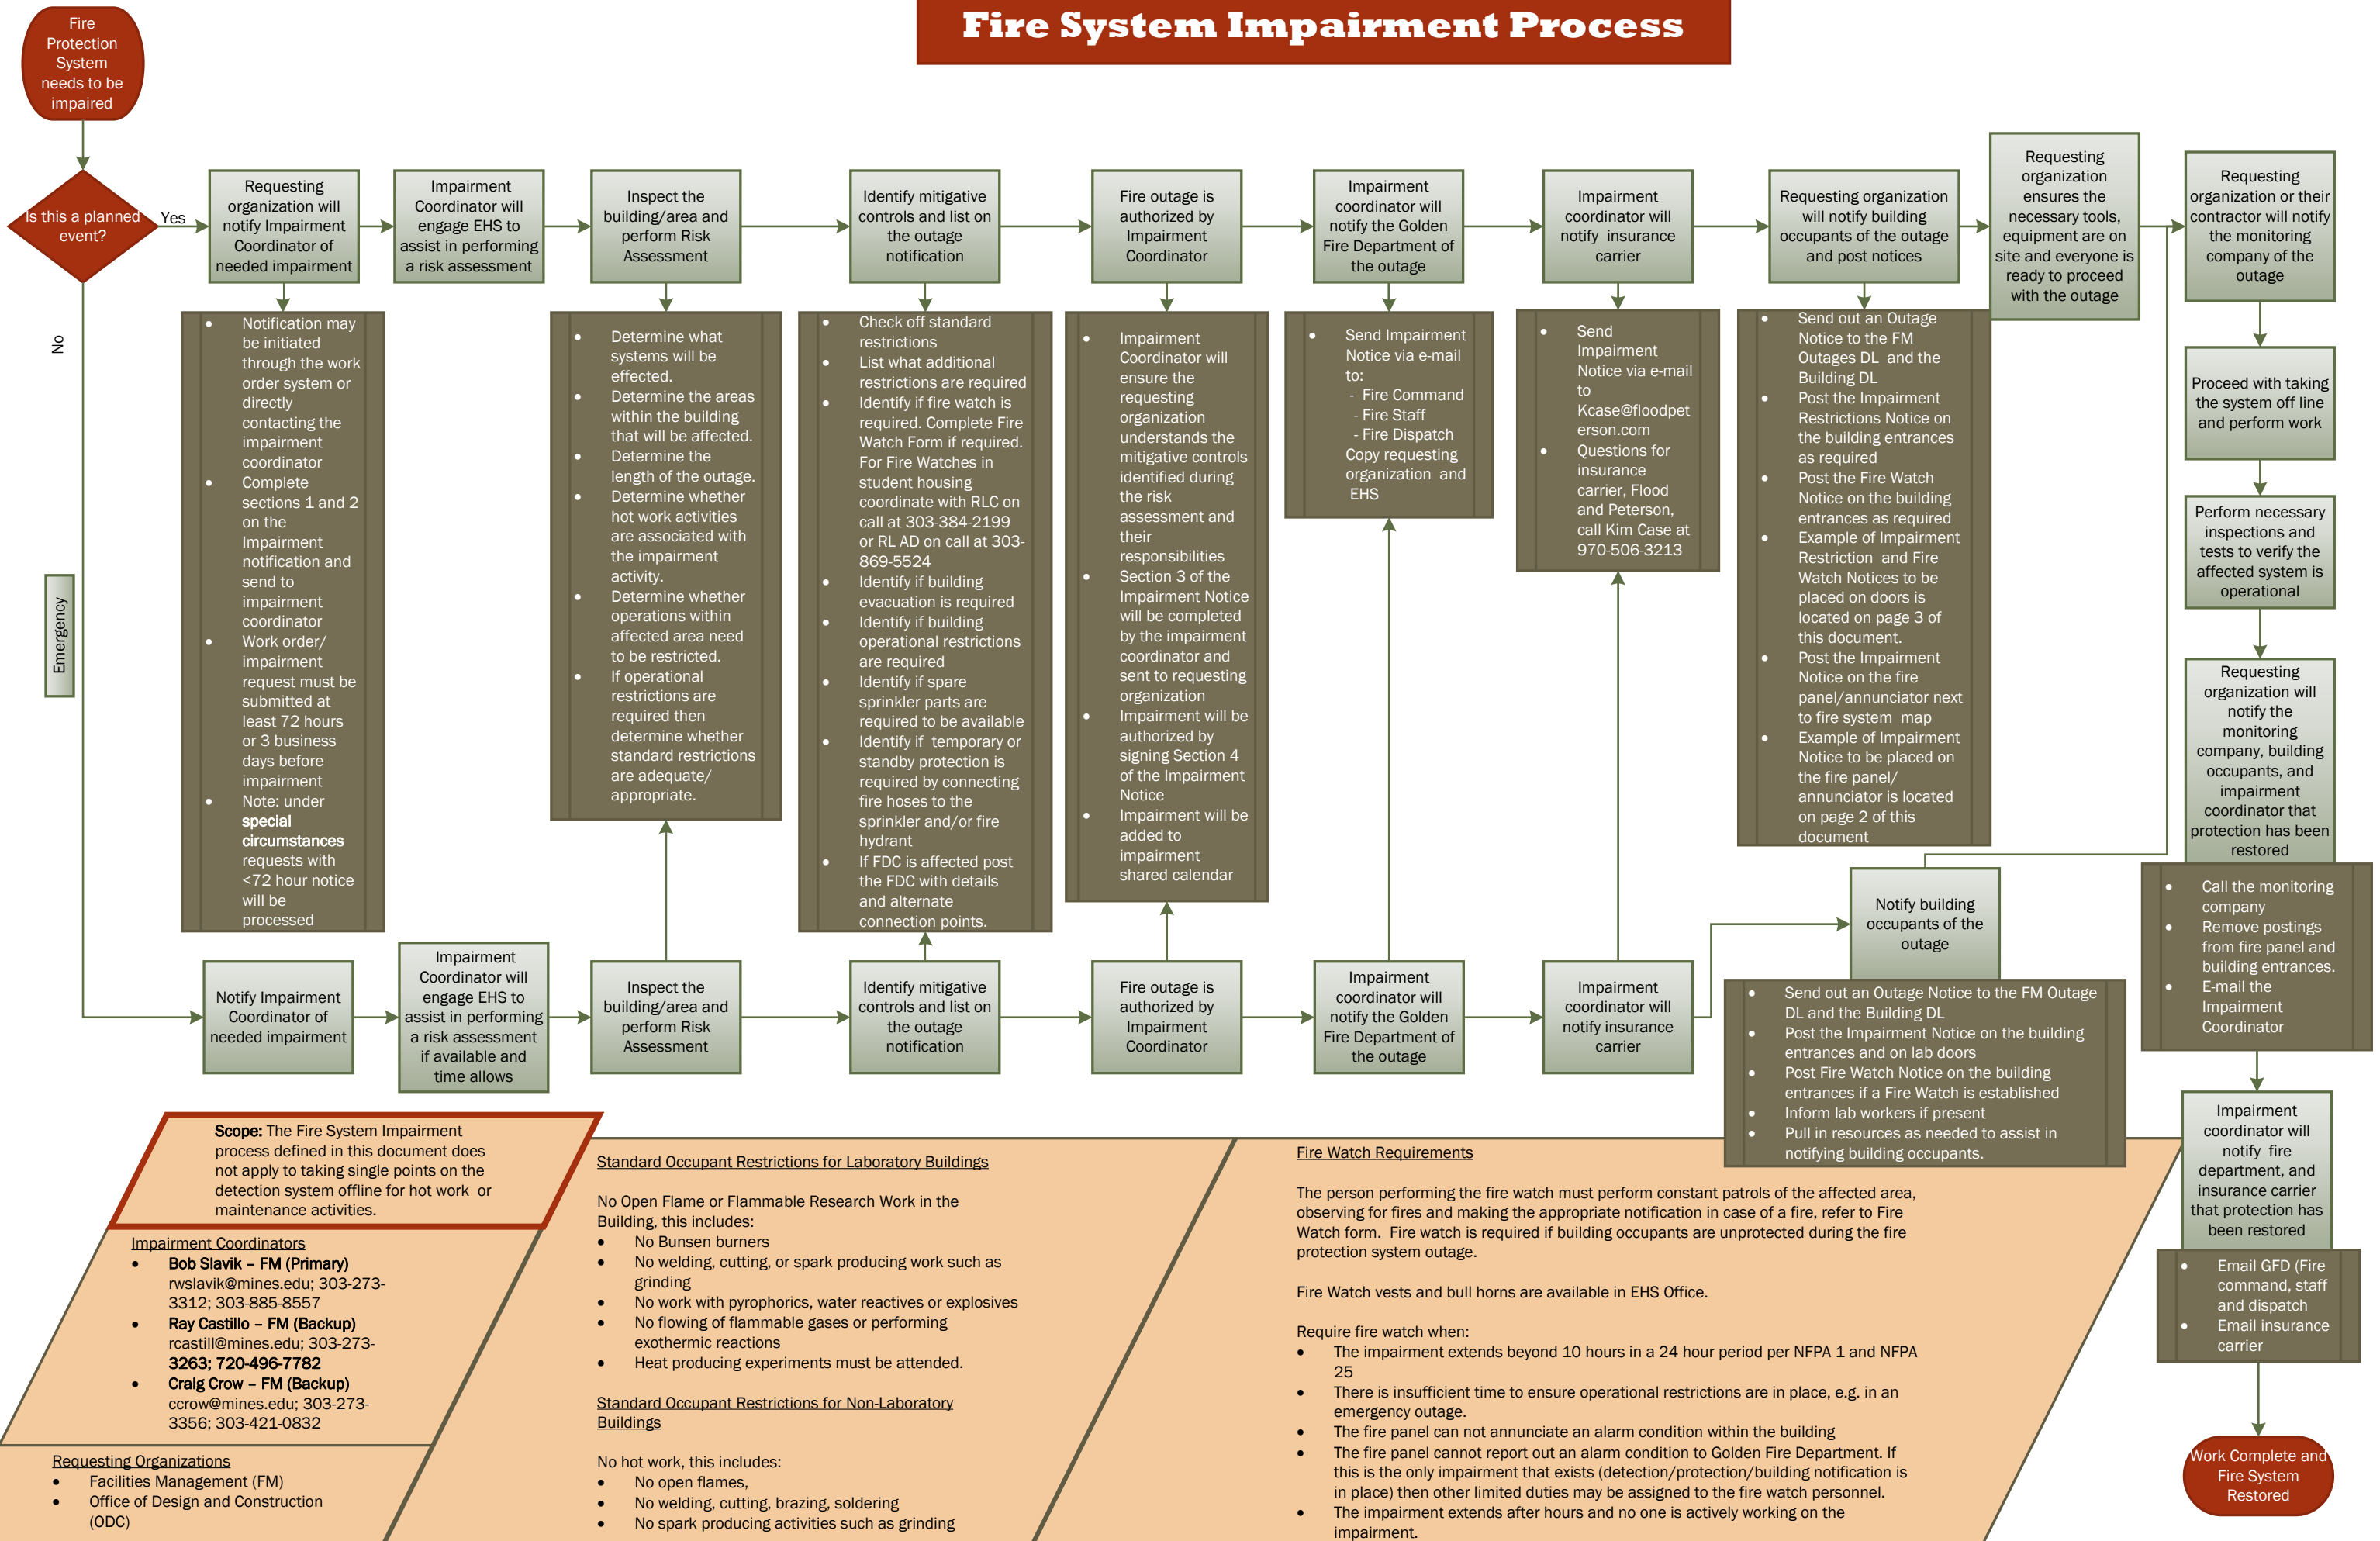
Fire System Impairment Process

Fire Protection System needs to be impaired

Is this a planned event?

Yes

No

Emergency

Requesting organization will notify Impairment Coordinator of needed impairment

Impairment Coordinator will engage EHS to assist in performing a risk assessment

Inspect the building/area and perform Risk Assessment

Identify mitigative controls and list on the outage notification

Fire outage is authorized by Impairment Coordinator

Impairment coordinator will notify the Golden Fire Department of the outage

Impairment coordinator will notify insurance carrier

Requesting organization will notify building occupants of the outage and post notices

Requesting organization ensures the necessary tools, equipment are on site and everyone is ready to proceed with the outage

Requesting organization or their contractor will notify the monitoring company of the outage

- Notification may be initiated through the work order system or directly contacting the impairment coordinator
- Complete sections 1 and 2 on the Impairment notification and send to impairment coordinator
- Work order/ impairment request must be submitted at least 72 hours or 3 business days before impairment
- Note: under **special circumstances** requests with <72 hour notice will be processed

- Determine what systems will be effected.
- Determine the areas within the building that will be affected.
- Determine the length of the outage.
- Determine whether hot work activities are associated with the impairment activity.
- Determine whether operations within affected area need to be restricted.
- If operational restrictions are required then determine whether standard restrictions are adequate/ appropriate.

- Check off standard restrictions
- List what additional restrictions are required
- Identify if fire watch is required. Complete Fire Watch Form if required. For Fire Watches in student housing coordinate with RLC on call at 303-384-2199 or RL AD on call at 303-869-5524
- Identify if building evacuation is required
- Identify if building operational restrictions are required
- Identify if spare sprinkler parts are required to be available
- Identify if temporary or standby protection is required by connecting fire hoses to the sprinkler and/or fire hydrant
- If FDC is affected post the FDC with details and alternate connection points.

- Impairment Coordinator will ensure the requesting organization understands the mitigative controls identified during the risk assessment and their responsibilities
- Section 3 of the Impairment Notice will be completed by the impairment coordinator and sent to requesting organization
- Impairment will be authorized by signing Section 4 of the Impairment Notice
- Impairment will be added to impairment shared calendar

- Send Impairment Notice via e-mail to:
 - Fire Command
 - Fire Staff
 - Fire Dispatch
 Copy requesting organization and EHS

- Send Impairment Notice via e-mail to Kcase@floodpeterson.com
- Questions for insurance carrier, Flood and Peterson, call Kim Case at 970-506-3213

- Send out an Outage Notice to the FM Outages DL and the Building DL
- Post the Impairment Restrictions Notice on the building entrances as required
- Post the Fire Watch Notice on the building entrances as required
- Example of Impairment Restriction and Fire Watch Notices to be placed on doors is located on page 3 of this document.
- Post the Impairment Notice on the fire panel/annunciator next to fire system map
- Example of Impairment Notice to be placed on the fire panel/ annunciator is located on page 2 of this document

Proceed with taking the system off line and perform work

Perform necessary inspections and tests to verify the affected system is operational

Requesting organization will notify the monitoring company, building occupants, and impairment coordinator that protection has been restored

- Call the monitoring company
- Remove postings from fire panel and building entrances.
- E-mail the Impairment Coordinator

Impairment coordinator will notify fire department, and insurance carrier that protection has been restored

- Email GFD (Fire command, staff and dispatch
- Email insurance carrier

Work Complete and Fire System Restored

Notify Impairment Coordinator of needed impairment

Impairment Coordinator will engage EHS to assist in performing a risk assessment if available and time allows

Inspect the building/area and perform Risk Assessment

Identify mitigative controls and list on the outage notification

Fire outage is authorized by Impairment Coordinator

Impairment coordinator will notify the Golden Fire Department of the outage

Impairment coordinator will notify insurance carrier

Notify building occupants of the outage

- Send out an Outage Notice to the FM Outage DL and the Building DL
- Post the Impairment Notice on the building entrances and on lab doors
- Post Fire Watch Notice on the building entrances if a Fire Watch is established
- Inform lab workers if present
- Pull in resources as needed to assist in notifying building occupants.

**Scope:** The Fire System Impairment process defined in this document does not apply to taking single points on the detection system offline for hot work or maintenance activities.

Impairment Coordinators
- **Bob Slavik – FM (Primary)** rwslavik@mines.edu; 303-273-3312; 303-885-8557
- **Ray Castillo – FM (Backup)** rcastill@mines.edu; 303-273-3263; 720-496-7782
- **Craig Crow – FM (Backup)** ccrow@mines.edu; 303-273-3356; 303-421-0832

Requesting Organizations
- Facilities Management (FM)
- Office of Design and Construction (ODC)

Standard Occupant Restrictions for Laboratory Buildings

No Open Flame or Flammable Research Work in the Building, this includes:
- No Bunsen burners
- No welding, cutting, or spark producing work such as grinding
- No work with pyrophorics, water reactives or explosives
- No flowing of flammable gases or performing exothermic reactions
- Heat producing experiments must be attended.

Standard Occupant Restrictions for Non-Laboratory Buildings

No hot work, this includes:
- No open flames,
- No welding, cutting, brazing, soldering
- No spark producing activities such as grinding

Fire Watch Requirements

The person performing the fire watch must perform constant patrols of the affected area, observing for fires and making the appropriate notification in case of a fire, refer to Fire Watch form. Fire watch is required if building occupants are unprotected during the fire protection system outage.

Fire Watch vests and bull horns are available in EHS Office.

Require fire watch when:
- The impairment extends beyond 10 hours in a 24 hour period per NFPA 1 and NFPA 25
- There is insufficient time to ensure operational restrictions are in place, e.g. in an emergency outage.
- The fire panel can not annunciate an alarm condition within the building
- The fire panel cannot report out an alarm condition to Golden Fire Department. If this is the only impairment that exists (detection/protection/building notification is in place) then other limited duties may be assigned to the fire watch personnel.
- The impairment extends after hours and no one is actively working on the impairment.